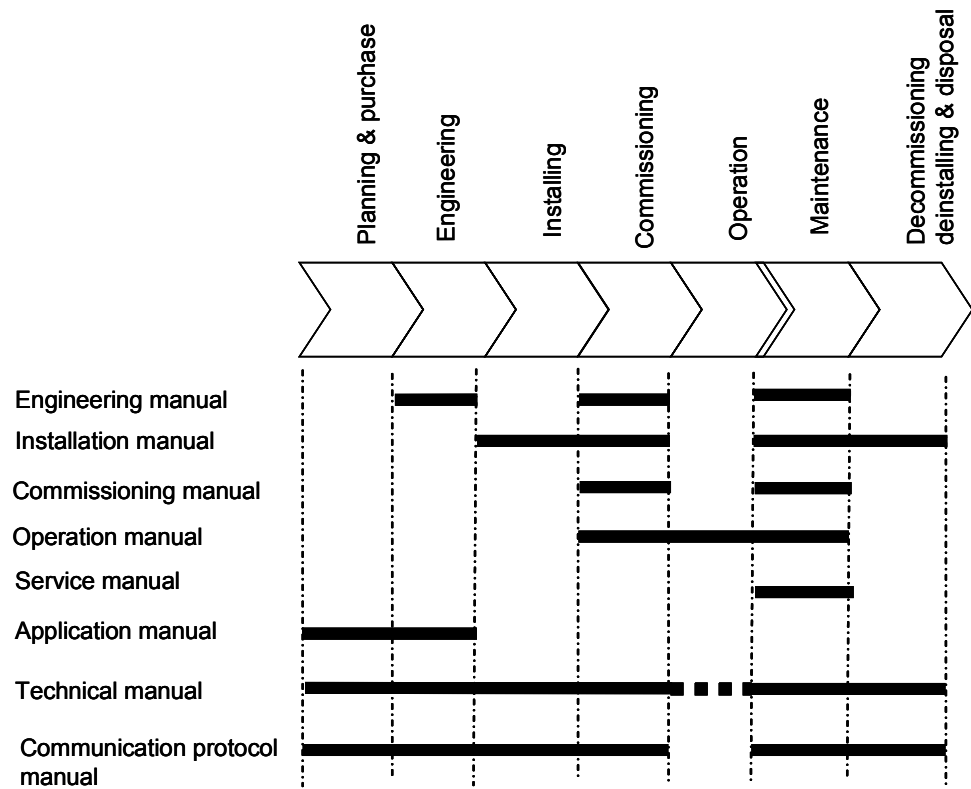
Planning & purchase
Engineering
Installing
Commissioning
Operation
Maintenance
Decommissioning deinstalling & disposal

Engineering manual
Installation manual
Commissioning manual
Operation manual
Service manual
Application manual
Technical manual
Communication protocol manual